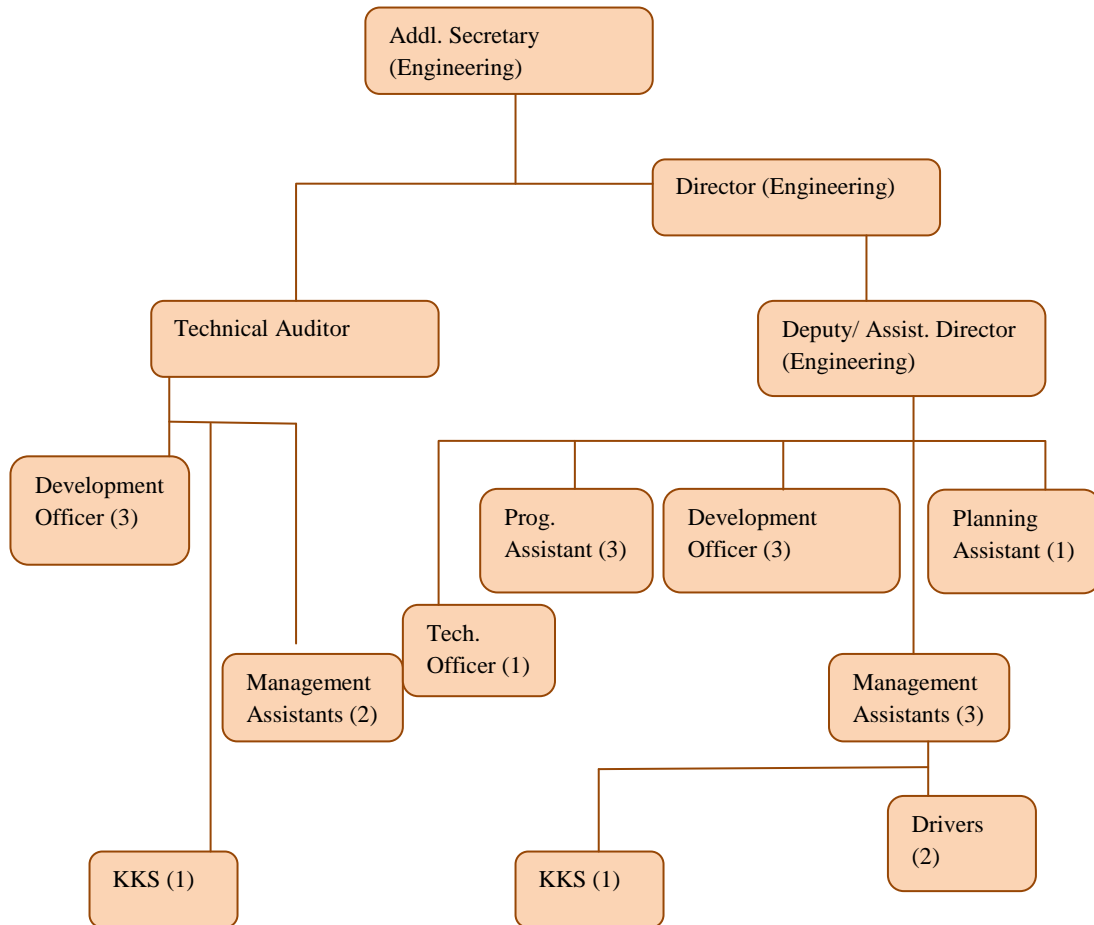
Addl. Secretary (Engineering)

Director (Engineering)

Technical Auditor

Deputy/ Assist. Director (Engineering)

Development Officer (3)

Prog. Assistant (3)

Development Officer (3)

Planning Assistant (1)

Tech. Officer (1)

Management Assistants (2)

Management Assistants (3)

Drivers (2)

KKS (1)

KKS (1)